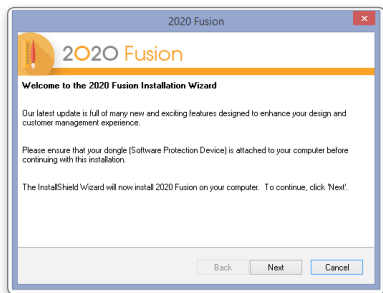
2020 Fusion

2020 Fusion

Welcome to the 2020 Fusion Installation Wizard

Our latest update is full of many new and exciting features designed to enhance your design and customer management experience.

Please ensure that your dongle (Software Protection Device) is attached to your computer before continuing with this installation.

The InstallShield Wizard will now install 2020 Fusion on your computer. To continue, click 'Next'.

Back
Next
Cancel